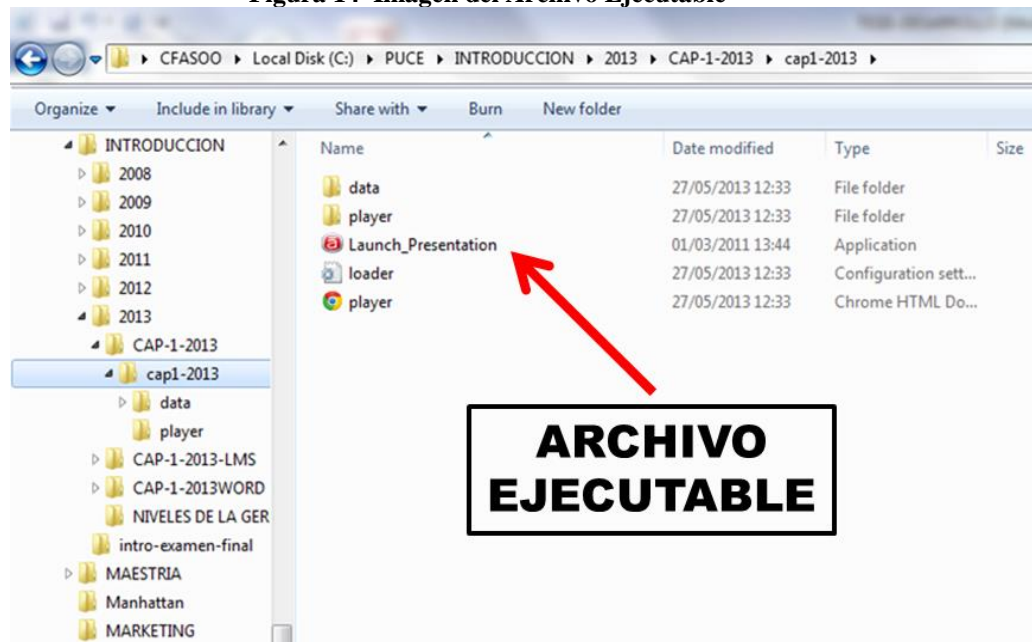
Figura 14 Imagen del Archivo Ejecutable

CFASOO ▸ Local Disk (C:) ▸ PUCE ▸ INTRODUCCION ▸ 2013 ▸ CAP-1-2013 ▸ cap1-2013 ▸

Organize ▾ Include in library ▾ Share with ▾ Burn New folder

INTRODUCCION
2008
2009
2010
2011
2012
2013
CAP-1-2013
cap1-2013
data
player
CAP-1-2013-LMS
CAP-1-2013WORD
NIVELES DE LA GER
intro-examen-final
MAESTRIA
Manhattan
MARKETING

| Name | Date modified | Type | Size |
|---|---|---|---|
| data | 27/05/2013 12:33 | File folder | |
| player | 27/05/2013 12:33 | File folder | |
| Launch_Presentation | 01/03/2011 13:44 | Application | |
| loader | 27/05/2013 12:33 | Configuration sett... | |
| player | 27/05/2013 12:33 | Chrome HTML Do... | |

ARCHIVO EJECUTABLE